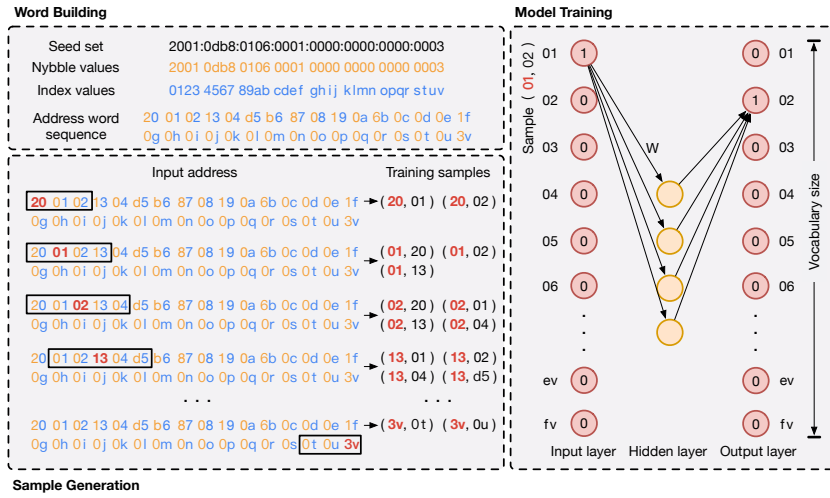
Word Building

Seed set 2001:0db8:0106:0001:0000:0000:0000:0003
Nybble values 2001 0db8 0106 0001 0000 0000 0000 0003
Index values 0123 4567 89ab cdef ghij klmn opqr stuv
Address word sequence 20 01 02 13 04 d5 b6 87 08 19 0a 6b 0c 0d 0e 1f 0g 0h 0i 0j 0k 0l 0m 0n 0o 0p 0q 0r 0s 0t 0u 3v

Input address

Training samples

20 01 02 13 04 d5 b6 87 08 19 0a 6b 0c 0d 0e 1f 0g 0h 0i 0j 0k 0l 0m 0n 0o 0p 0q 0r 0s 0t 0u 3v → (20, 01) (20, 02)

20 01 02 13 04 d5 b6 87 08 19 0a 6b 0c 0d 0e 1f 0g 0h 0i 0j 0k 0l 0m 0n 0o 0p 0q 0r 0s 0t 0u 3v → (01, 20) (01, 02) (01, 13)

20 01 02 13 04 d5 b6 87 08 19 0a 6b 0c 0d 0e 1f 0g 0h 0i 0j 0k 0l 0m 0n 0o 0p 0q 0r 0s 0t 0u 3v → (02, 20) (02, 01) (02, 13) (02, 04)

20 01 02 13 04 d5 b6 87 08 19 0a 6b 0c 0d 0e 1f 0g 0h 0i 0j 0k 0l 0m 0n 0o 0p 0q 0r 0s 0t 0u 3v → (13, 01) (13, 02) (13, 04) (13, d5)

. . .

. . .

20 01 02 13 04 d5 b6 87 08 19 0a 6b 0c 0d 0e 1f 0g 0h 0i 0j 0k 0l 0m 0n 0o 0p 0q 0r 0s 0t 0u 3v → (3v, 0t) (3v, 0u)

Sample Generation

Model Training

Sample (01, 02)

01 1 0 01
02 0 1 02
03 0 0 03
04 0 0 04
05 0 0 05
06 0 0 06
ev 0 0 ev
fv 0 0 fv

W

Vocabulary size

Input layer Hidden layer Output layer